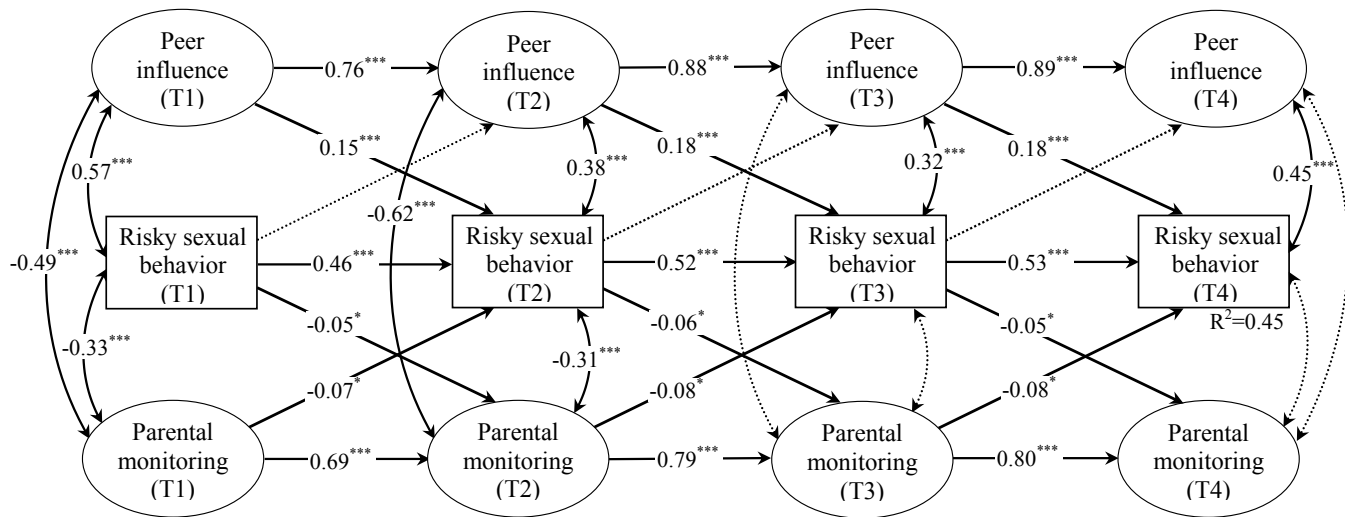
Peer influence (T1)

0.76***

Peer influence (T2)

0.88***

Peer influence (T3)

0.89***

Peer influence (T4)

0.57***

0.15***

0.38***

0.18***

0.32***

0.18***

0.45***

-0.49***

-0.62***

Risky sexual behavior (T1)

0.46***

Risky sexual behavior (T2)

0.52***

Risky sexual behavior (T3)

0.53***

Risky sexual behavior (T4)

$R^2$=0.45

-0.33***

-0.05*

-0.06*

-0.05*

-0.07*

-0.31***

-0.08*

-0.08*

Parental monitoring (T1)

0.69***

Parental monitoring (T2)

0.79***

Parental monitoring (T3)

0.80***

Parental monitoring (T4)